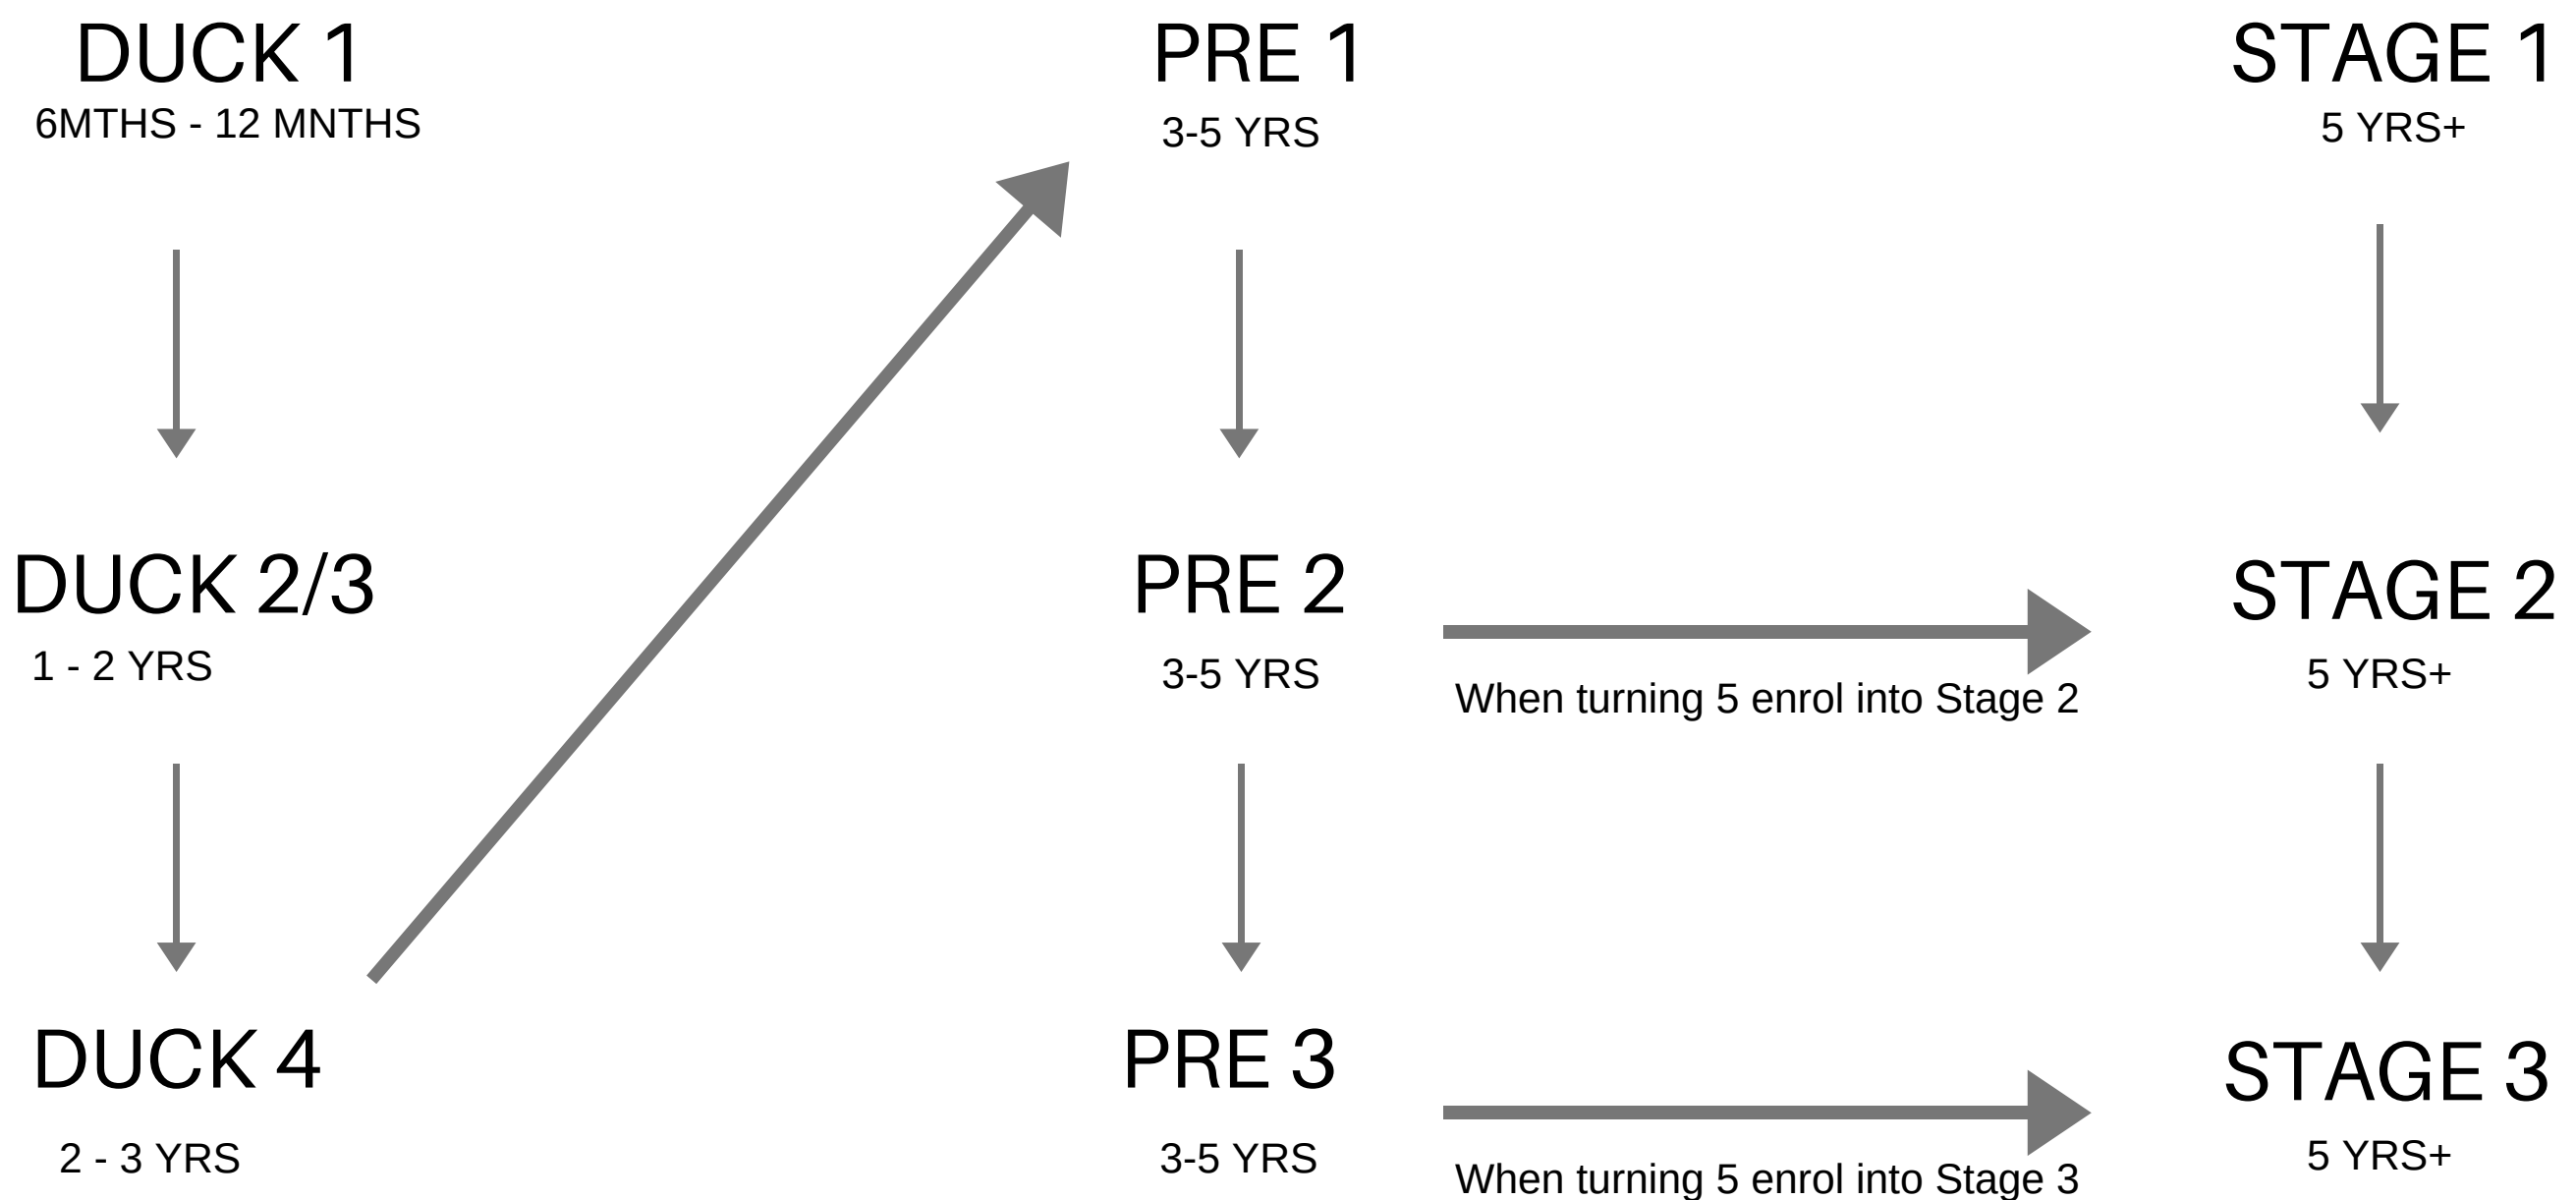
DUCK 1
6MTHS - 12 MNTHS

PRE 1
3-5 YRS

STAGE 1
5 YRS+

DUCK 2/3
1 - 2 YRS

PRE 2
3-5 YRS

When turning 5 enrol into Stage 2

STAGE 2
5 YRS+

DUCK 4
2 - 3 YRS

PRE 3
3-5 YRS

When turning 5 enrol into Stage 3

STAGE 3
5 YRS+